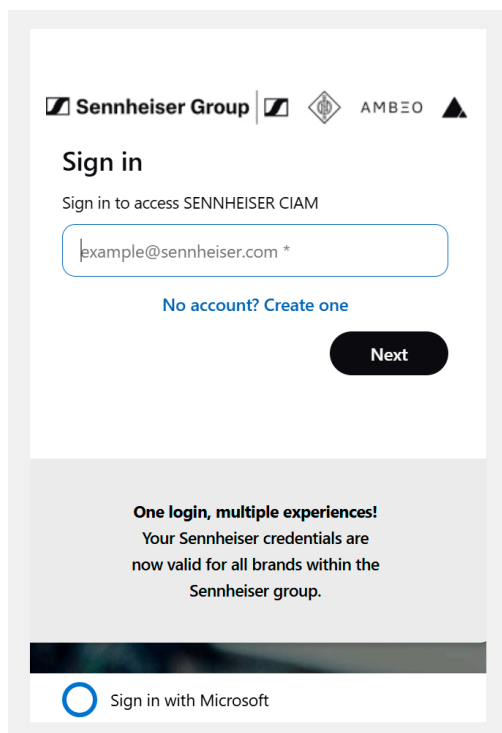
Sennheiser Group | AMBEO

Sign in

Sign in to access SENNHEISER CIAM

example@sennheiser.com *

No account? Create one

Next

One login, multiple experiences!
Your Sennheiser credentials are now valid for all brands within the Sennheiser group.

Sign in with Microsoft